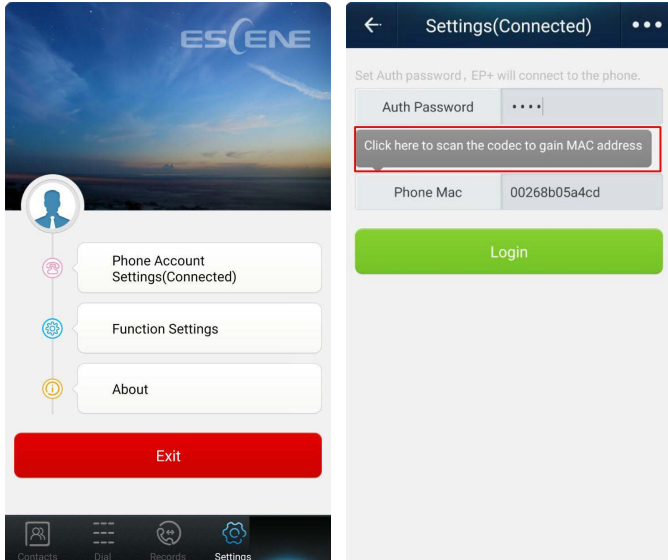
ESCENE

Phone Account Settings(Connected)

Function Settings

About

Exit

Contacts Dial Records Settings

Settings(Connected)

Set Auth password，EP+ will connect to the phone.

Auth Password ••••

Click here to scan the codec to gain MAC address

Phone Mac 00268b05a4cd

Login